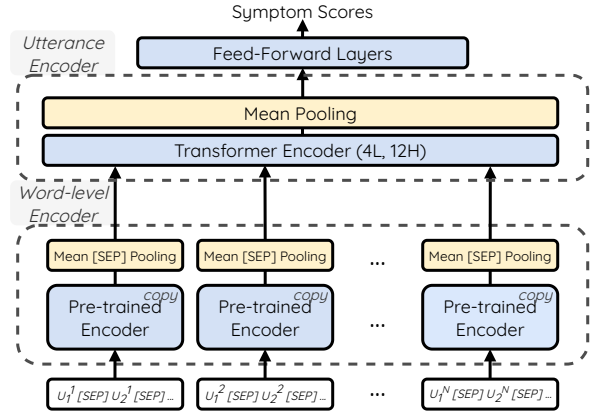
Symptom Scores

Utterance Encoder

Feed-Forward Layers

Mean Pooling

Transformer Encoder (4L, 12H)

Word-level Encoder

Mean [SEP] Pooling

Mean [SEP] Pooling

...

Mean [SEP] Pooling

copy

Pre-trained Encoder

copy

Pre-trained Encoder

...

copy

Pre-trained Encoder

$U_1^1$ [SEP] $U_2^1$ [SEP] ...

$U_1^2$ [SEP] $U_2^2$ [SEP] ...

...

$U_1^N$ [SEP] $U_2^N$ [SEP] ...